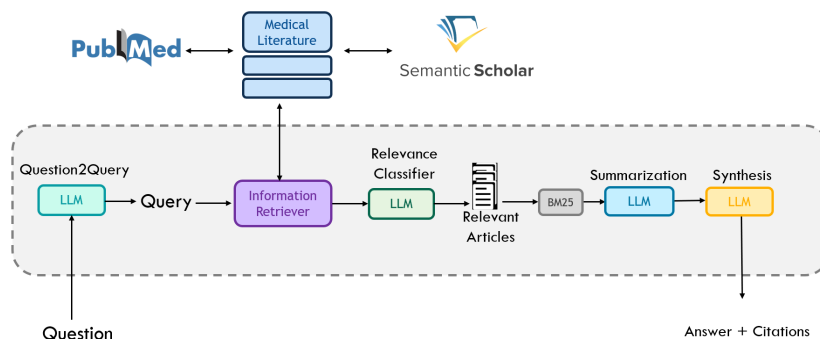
PubMed

Medical Literature

Semantic Scholar

Question2Query

LLM

Query

Information Retriever

Relevance Classifier

LLM

Relevant Articles

BM25

Summarization

LLM

Synthesis

LLM

Question

Answer + Citations